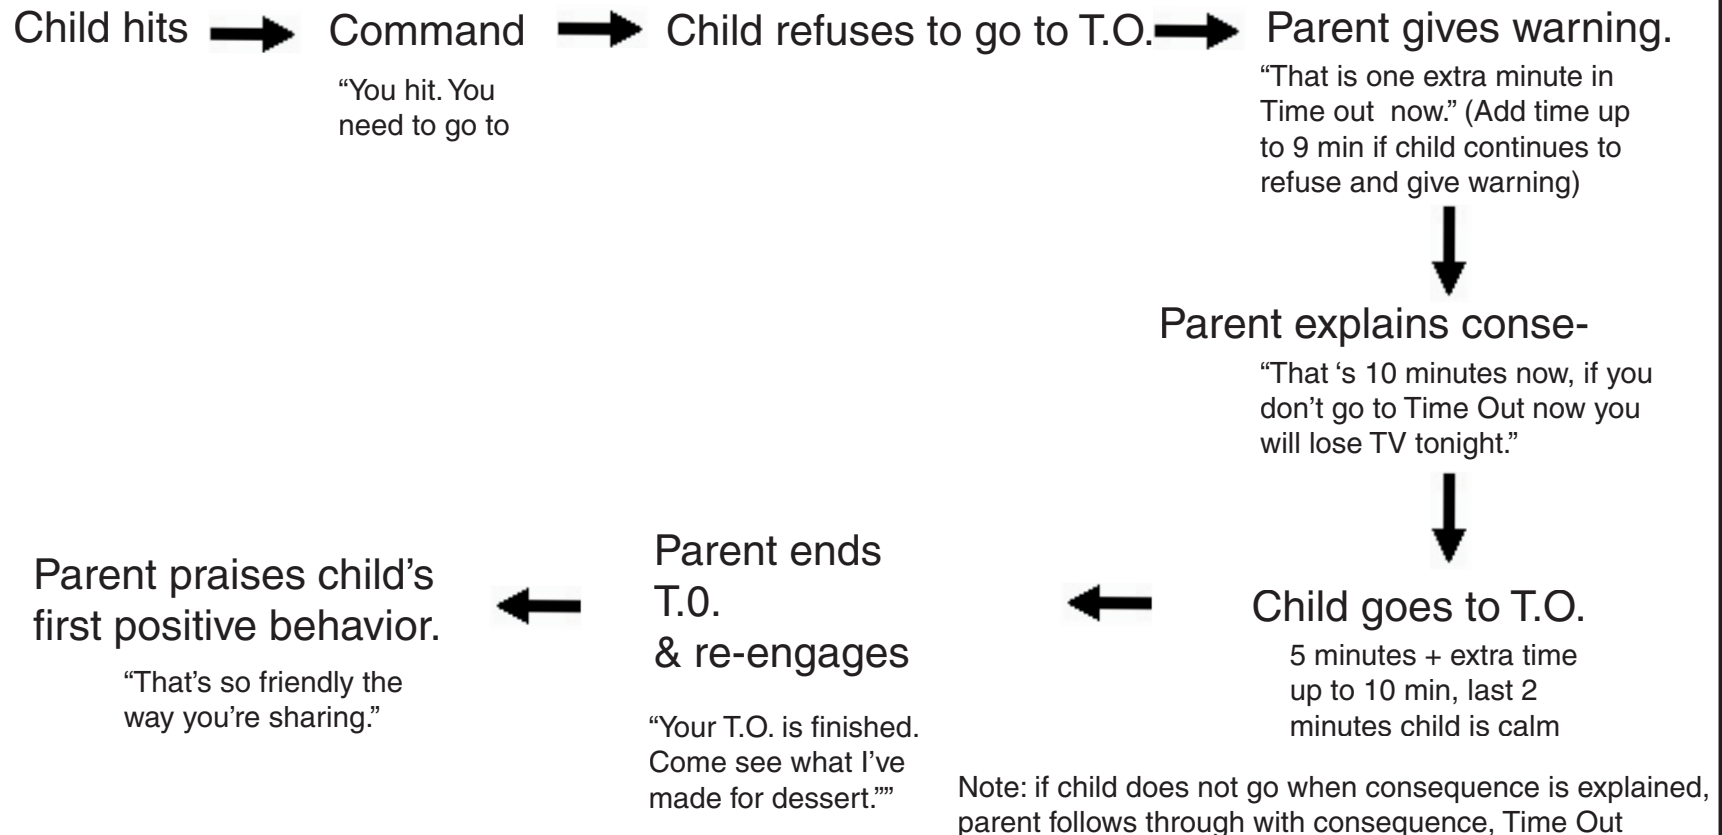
Child hits Command Child refuses to go to T.O. Parent gives warning.

"You hit. You need to go to

"That is one extra minute in Time out now." (Add time up to 9 min if child continues to refuse and give warning)

Parent explains conse-

"That 's 10 minutes now, if you don't go to Time Out now you will lose TV tonight."

Child goes to T.O.

5 minutes + extra time up to 10 min, last 2 minutes child is calm

Parent ends T.0. & re-engages

"Your T.O. is finished. Come see what I've made for dessert.""

Parent praises child's first positive behavior.

"That's so friendly the way you're sharing."

Note: if child does not go when consequence is explained, parent follows through with consequence, Time Out